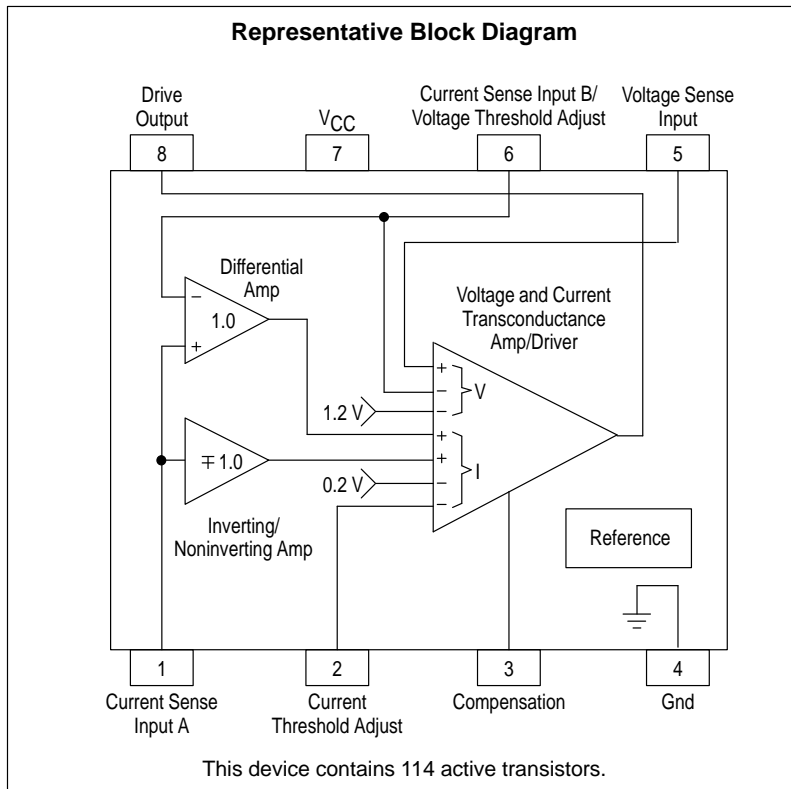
Representative Block Diagram

Drive Output

8

$V_{CC}$

7

Current Sense Input B/ Voltage Threshold Adjust

6

Voltage Sense Input

5

Differential Amp

−

+

1.0

Voltage and Current Transconductance Amp/Driver

+

−

−

V

1.2 V

+

+

−

−

I

$\mp 1.0$

0.2 V

Inverting/ Noninverting Amp

Reference

1

Current Sense Input A

2

Current Threshold Adjust

3

Compensation

4

Gnd

This device contains 114 active transistors.